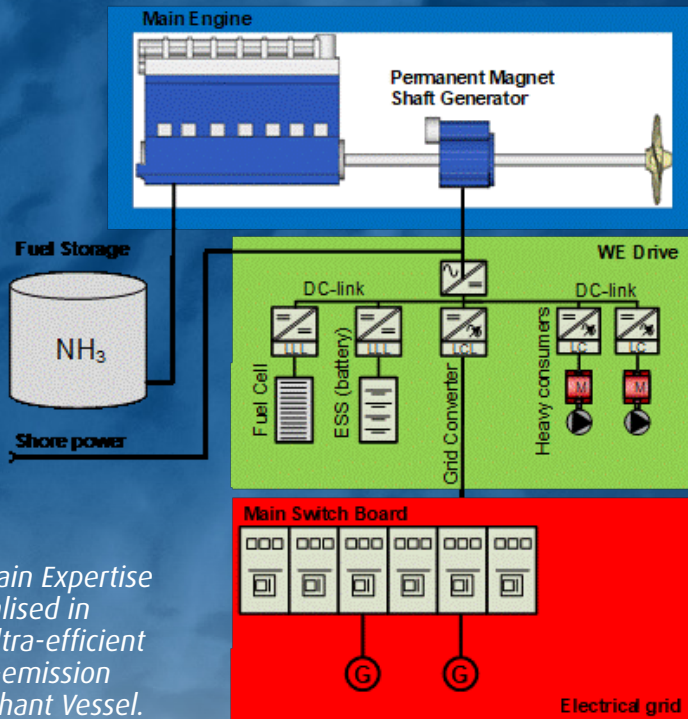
Main Engine

Permanent Magnet Shaft Generator

Fuel Storage

$NH_3$

Shore power

WE Drive

DC-link

DC-link

LLL

LLL

LCL

LC

LC

Fuel Cell

ESS (battery)

Grid Converter

Heavy consumers

M

M

Main Switch Board

Electrical grid

G

G

ain Expertise
lised in
ltra-efficient
emission
hant Vessel.